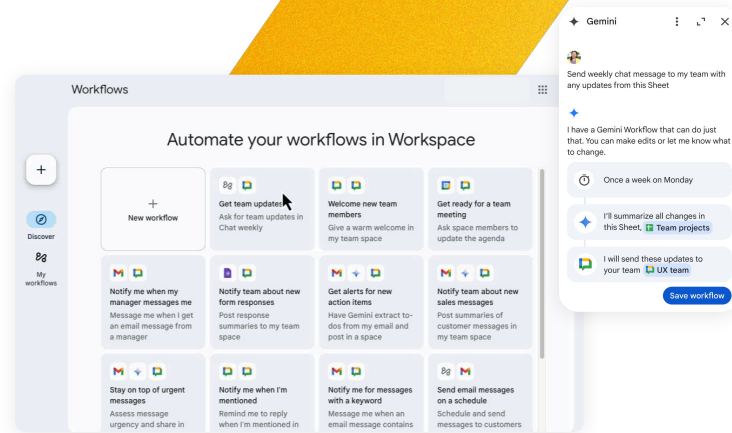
Workflows

Automate your workflows in Workspace

+

Discover

My workflows

+
New workflow

Get team updates
Ask for team updates in Chat weekly

Welcome new team members
Give a warm welcome in my team space

Get ready for a team meeting
Ask space members to update the agenda

Notify me when my manager messages me
Message me when I get an email message from a manager

Notify team about new form responses
Post response summaries to my team space

Get alerts for new action items
Have Gemini extract to-dos from my email and post in a space

Notify team about new sales messages
Post summaries of customer messages in my team space

Stay on top of urgent messages
Assess message urgency and share in

Notify me when I'm mentioned
Remind me to reply when I'm mentioned in

Notify me for messages with a keyword
Message me when an email message contains

Send email messages on a schedule
Schedule and send messages to customers

Gemini

Send weekly chat message to my team with any updates from this Sheet

I have a Gemini Workflow that can do just that. You can make edits or let me know what to change.

Once a week on Monday

I'll summarize all changes in this Sheet, Team projects

I will send these updates to your team UX team

Save workflow